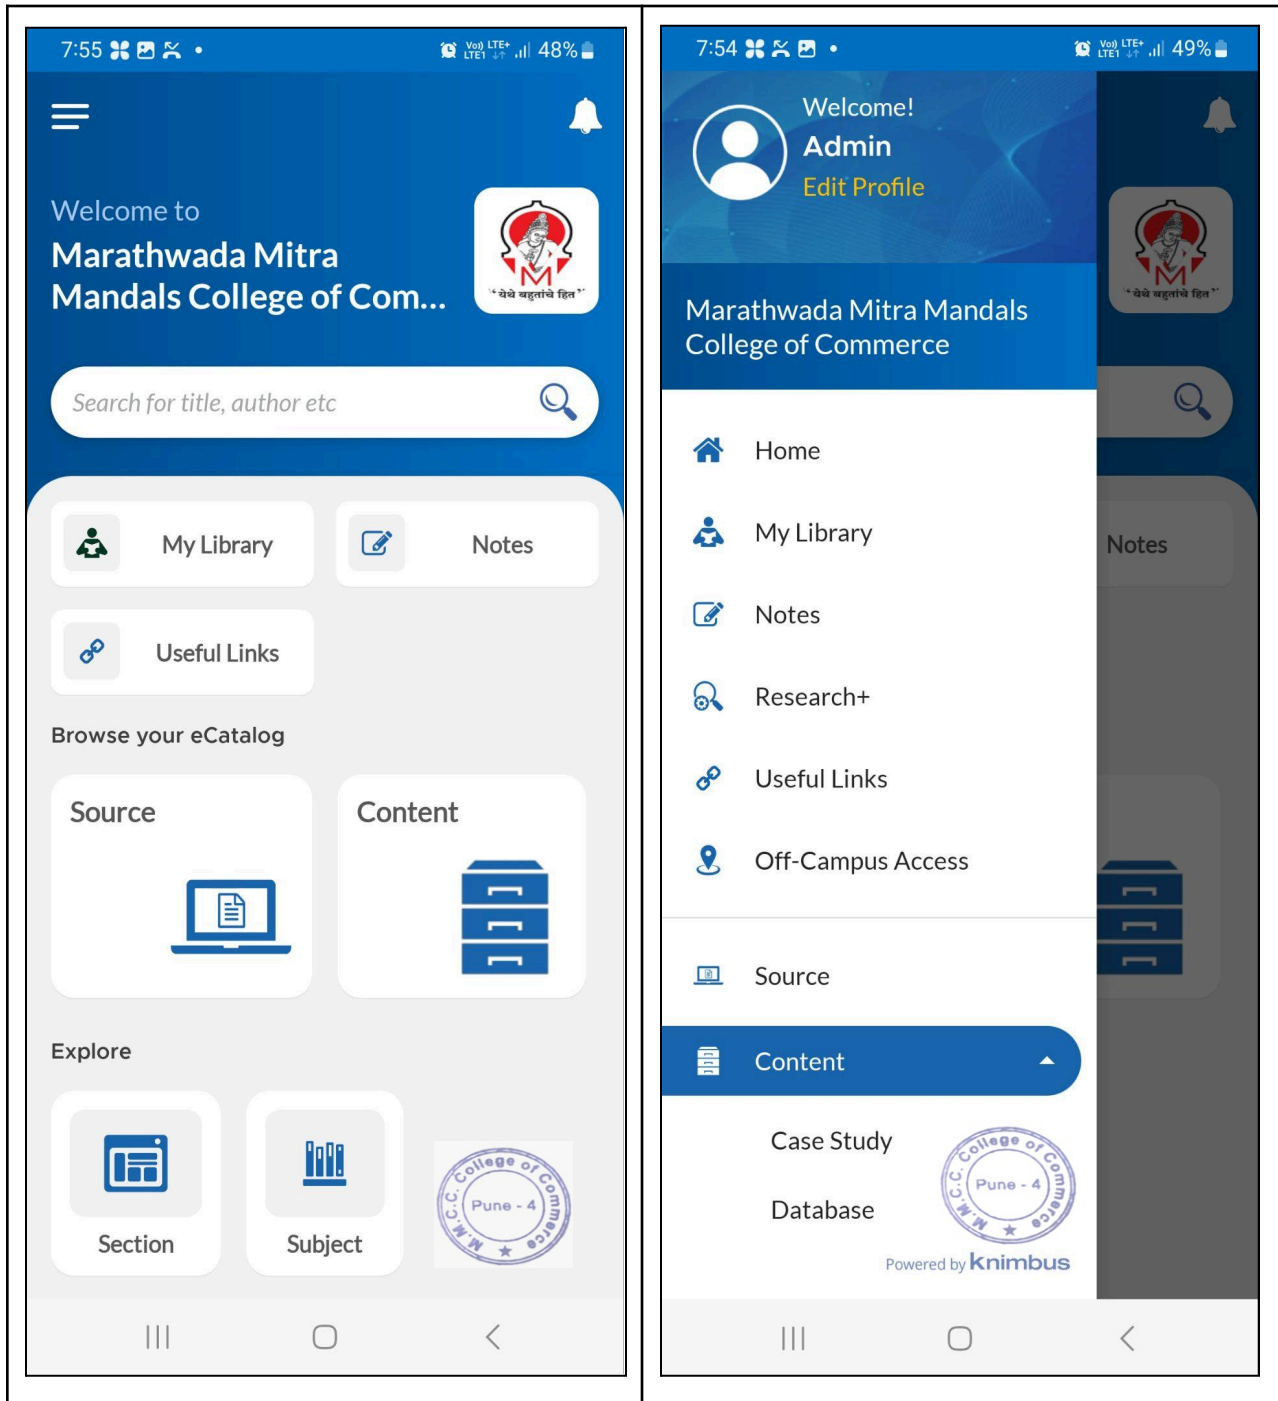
7:55 • Vo) LTE+ LTE1 48%

Welcome to
Marathwada Mitra Mandals College of Com...

M
"येथे बहुतांचे हित"

Search for title, author etc

My Library

Notes

Useful Links

Browse your eCatalog

Source

Content

Explore

Section

Subject

M.M.C.C. College of Commerce Pune - 4

7:54 • Vo) LTE+ LTE1 49%

Welcome!
Admin
Edit Profile

M
"येथे बहुतांचे हित"

Marathwada Mitra Mandals College of Commerce

Home

My Library

Notes

Research+

Useful Links

Off-Campus Access

Source

Content

Case Study

Database

M.M.C.C. College of Commerce Pune - 4

Powered by knimbus

Notes